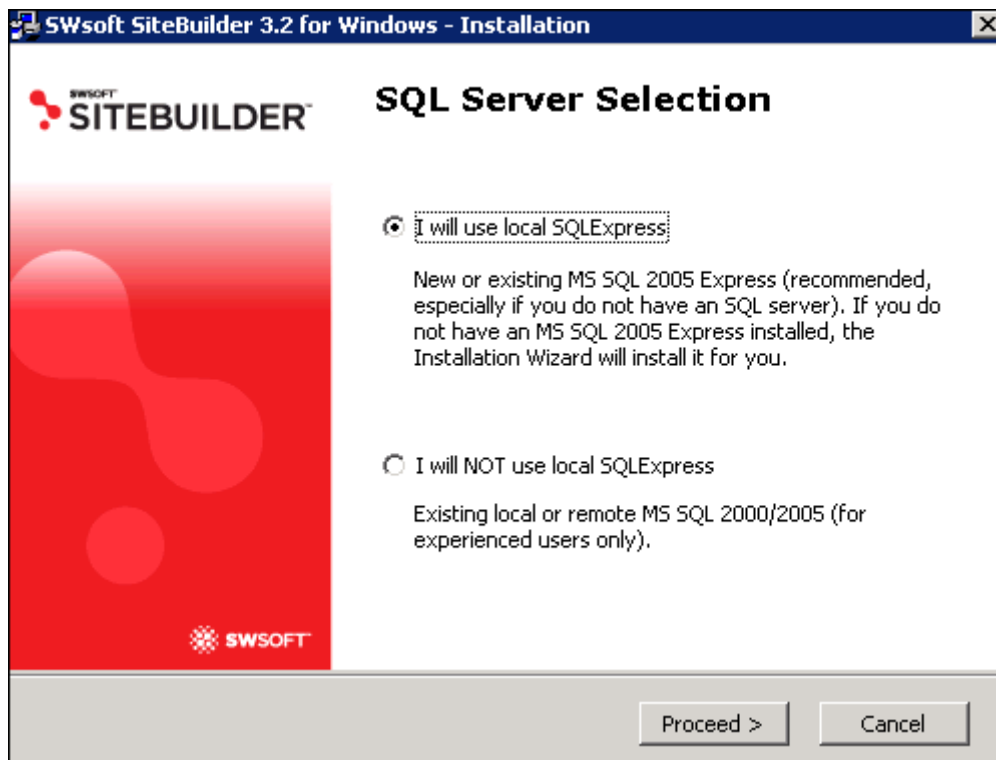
SWsoft SiteBuilder 3.2 for Windows - Installation

SWSOFT SITEBUILDER

SQL Server Selection

I will use local SQLExpress

New or existing MS SQL 2005 Express (recommended, especially if you do not have an SQL server). If you do not have an MS SQL 2005 Express installed, the Installation Wizard will install it for you.

I will NOT use local SQLExpress

Existing local or remote MS SQL 2000/2005 (for experienced users only).

SWSOFT

Proceed >

Cancel